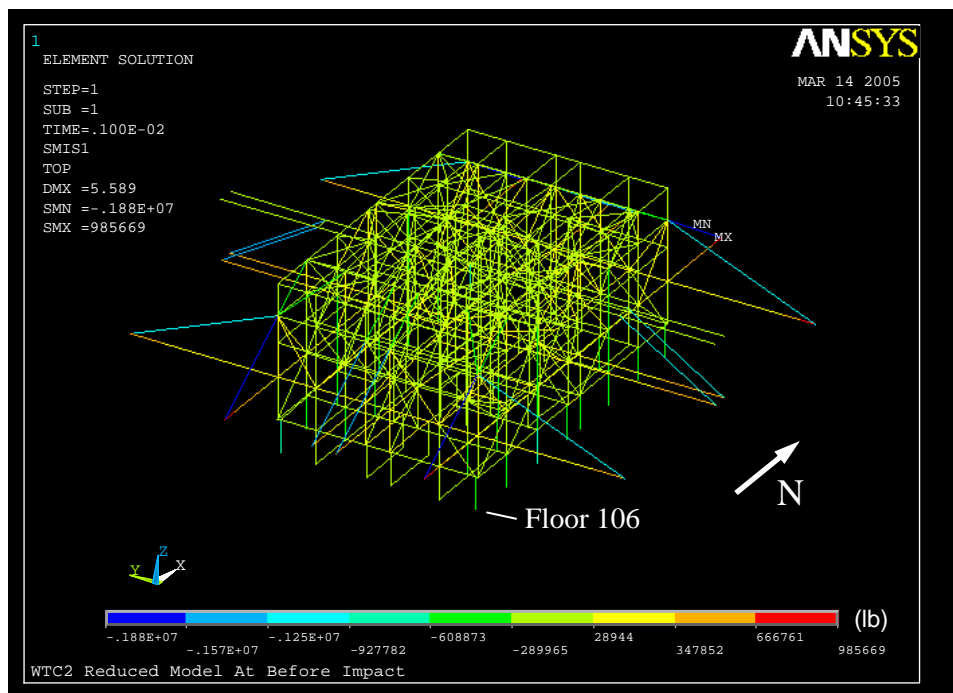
1
ELEMENT SOLUTION

STEP=1
SUB =1
TIME=.100E-02
SMIS1
TOP
DMX =5.589
SMN =-.188E+07
SMX =985669

ANSYS

MAR 14 2005
10:45:33

MN
MX

N

Floor 106

Y
Z
X

(lb)

-.188E+07
-.157E+07
-.125E+07
-927782
-608873
-289965
28944
347852
666761
985669

WTC2 Reduced Model At Before Impact